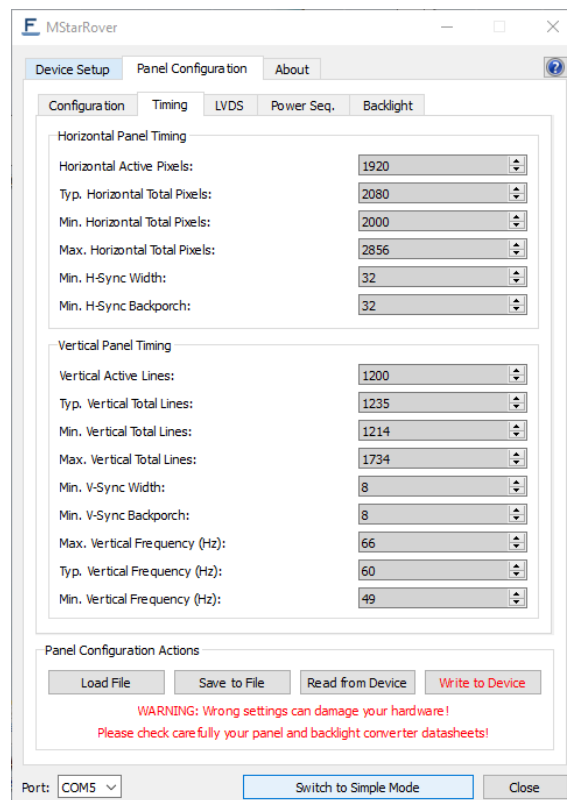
MStarRover

Device Setup | Panel Configuration | About

Configuration | Timing | LVDS | Power Seq. | Backlight

Horizontal Panel Timing

Horizontal Active Pixels: 1920
Typ. Horizontal Total Pixels: 2080
Min. Horizontal Total Pixels: 2000
Max. Horizontal Total Pixels: 2856
Min. H-Sync Width: 32
Min. H-Sync Backporch: 32

Vertical Panel Timing

Vertical Active Lines: 1200
Typ. Vertical Total Lines: 1235
Min. Vertical Total Lines: 1214
Max. Vertical Total Lines: 1734
Min. V-Sync Width: 8
Min. V-Sync Backporch: 8
Max. Vertical Frequency (Hz): 66
Typ. Vertical Frequency (Hz): 60
Min. Vertical Frequency (Hz): 49

Panel Configuration Actions

Load File | Save to File | Read from Device | Write to Device

WARNING: Wrong settings can damage your hardware!
Please check carefully your panel and backlight converter datasheets!

Port: COM5 | Switch to Simple Mode | Close